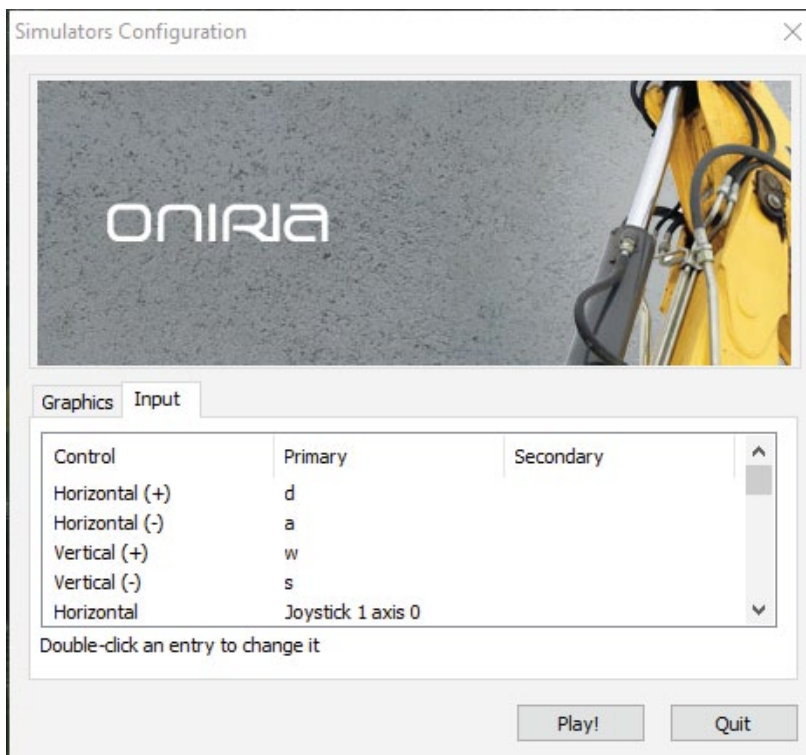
Simulators Configuration

ONIRIA

Graphics Input

| Control | Primary | Secondary |
|---|---|---|
| Horizontal (+) | d | |
| Horizontal (-) | a | |
| Vertical (+) | w | |
| Vertical (-) | s | |
| Horizontal | Joystick 1 axis 0 | |

Double-click an entry to change it

Play! Quit